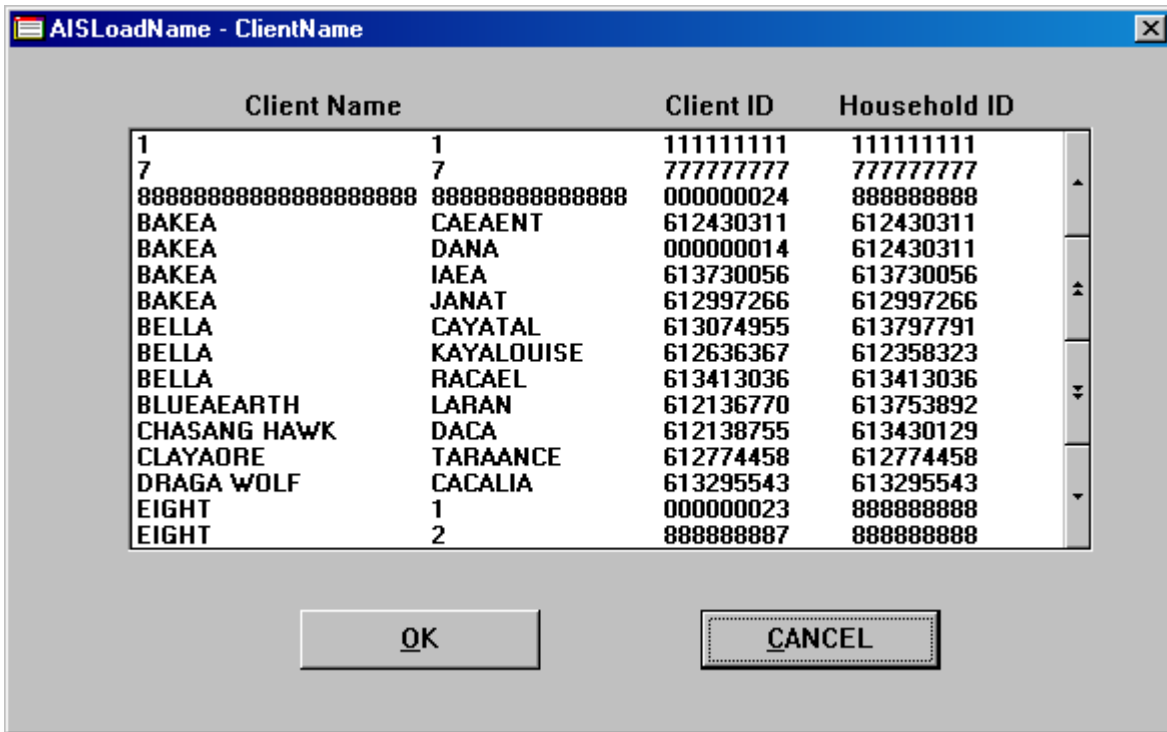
AISLoadName - ClientName

| Client Name | | Client ID | Household ID |
|---|---|---|---|
| 1 | 1 | 111111111 | 111111111 |
| 7 | 7 | 777777777 | 777777777 |
| 8888888888888888888 | 88888888888888 | 000000024 | 888888888 |
| BAKEA | CAEAENT | 612430311 | 612430311 |
| BAKEA | DANA | 000000014 | 612430311 |
| BAKEA | IAEA | 613730056 | 613730056 |
| BAKEA | JANAT | 612997266 | 612997266 |
| BELLA | CAYATAL | 613074955 | 613797791 |
| BELLA | KAYALOUISE | 612636367 | 612358323 |
| BELLA | RACAEL | 613413036 | 613413036 |
| BLUEAEARTH | LARAN | 612136770 | 613753892 |
| CHASANG HAWK | DACA | 612138755 | 613430129 |
| CLAYAORE | TARAANCE | 612774458 | 612774458 |
| DRAGA WOLF | CACALIA | 613295543 | 613295543 |
| EIGHT | 1 | 000000023 | 888888888 |
| EIGHT | 2 | 888888887 | 888888888 |

OK

CANCEL